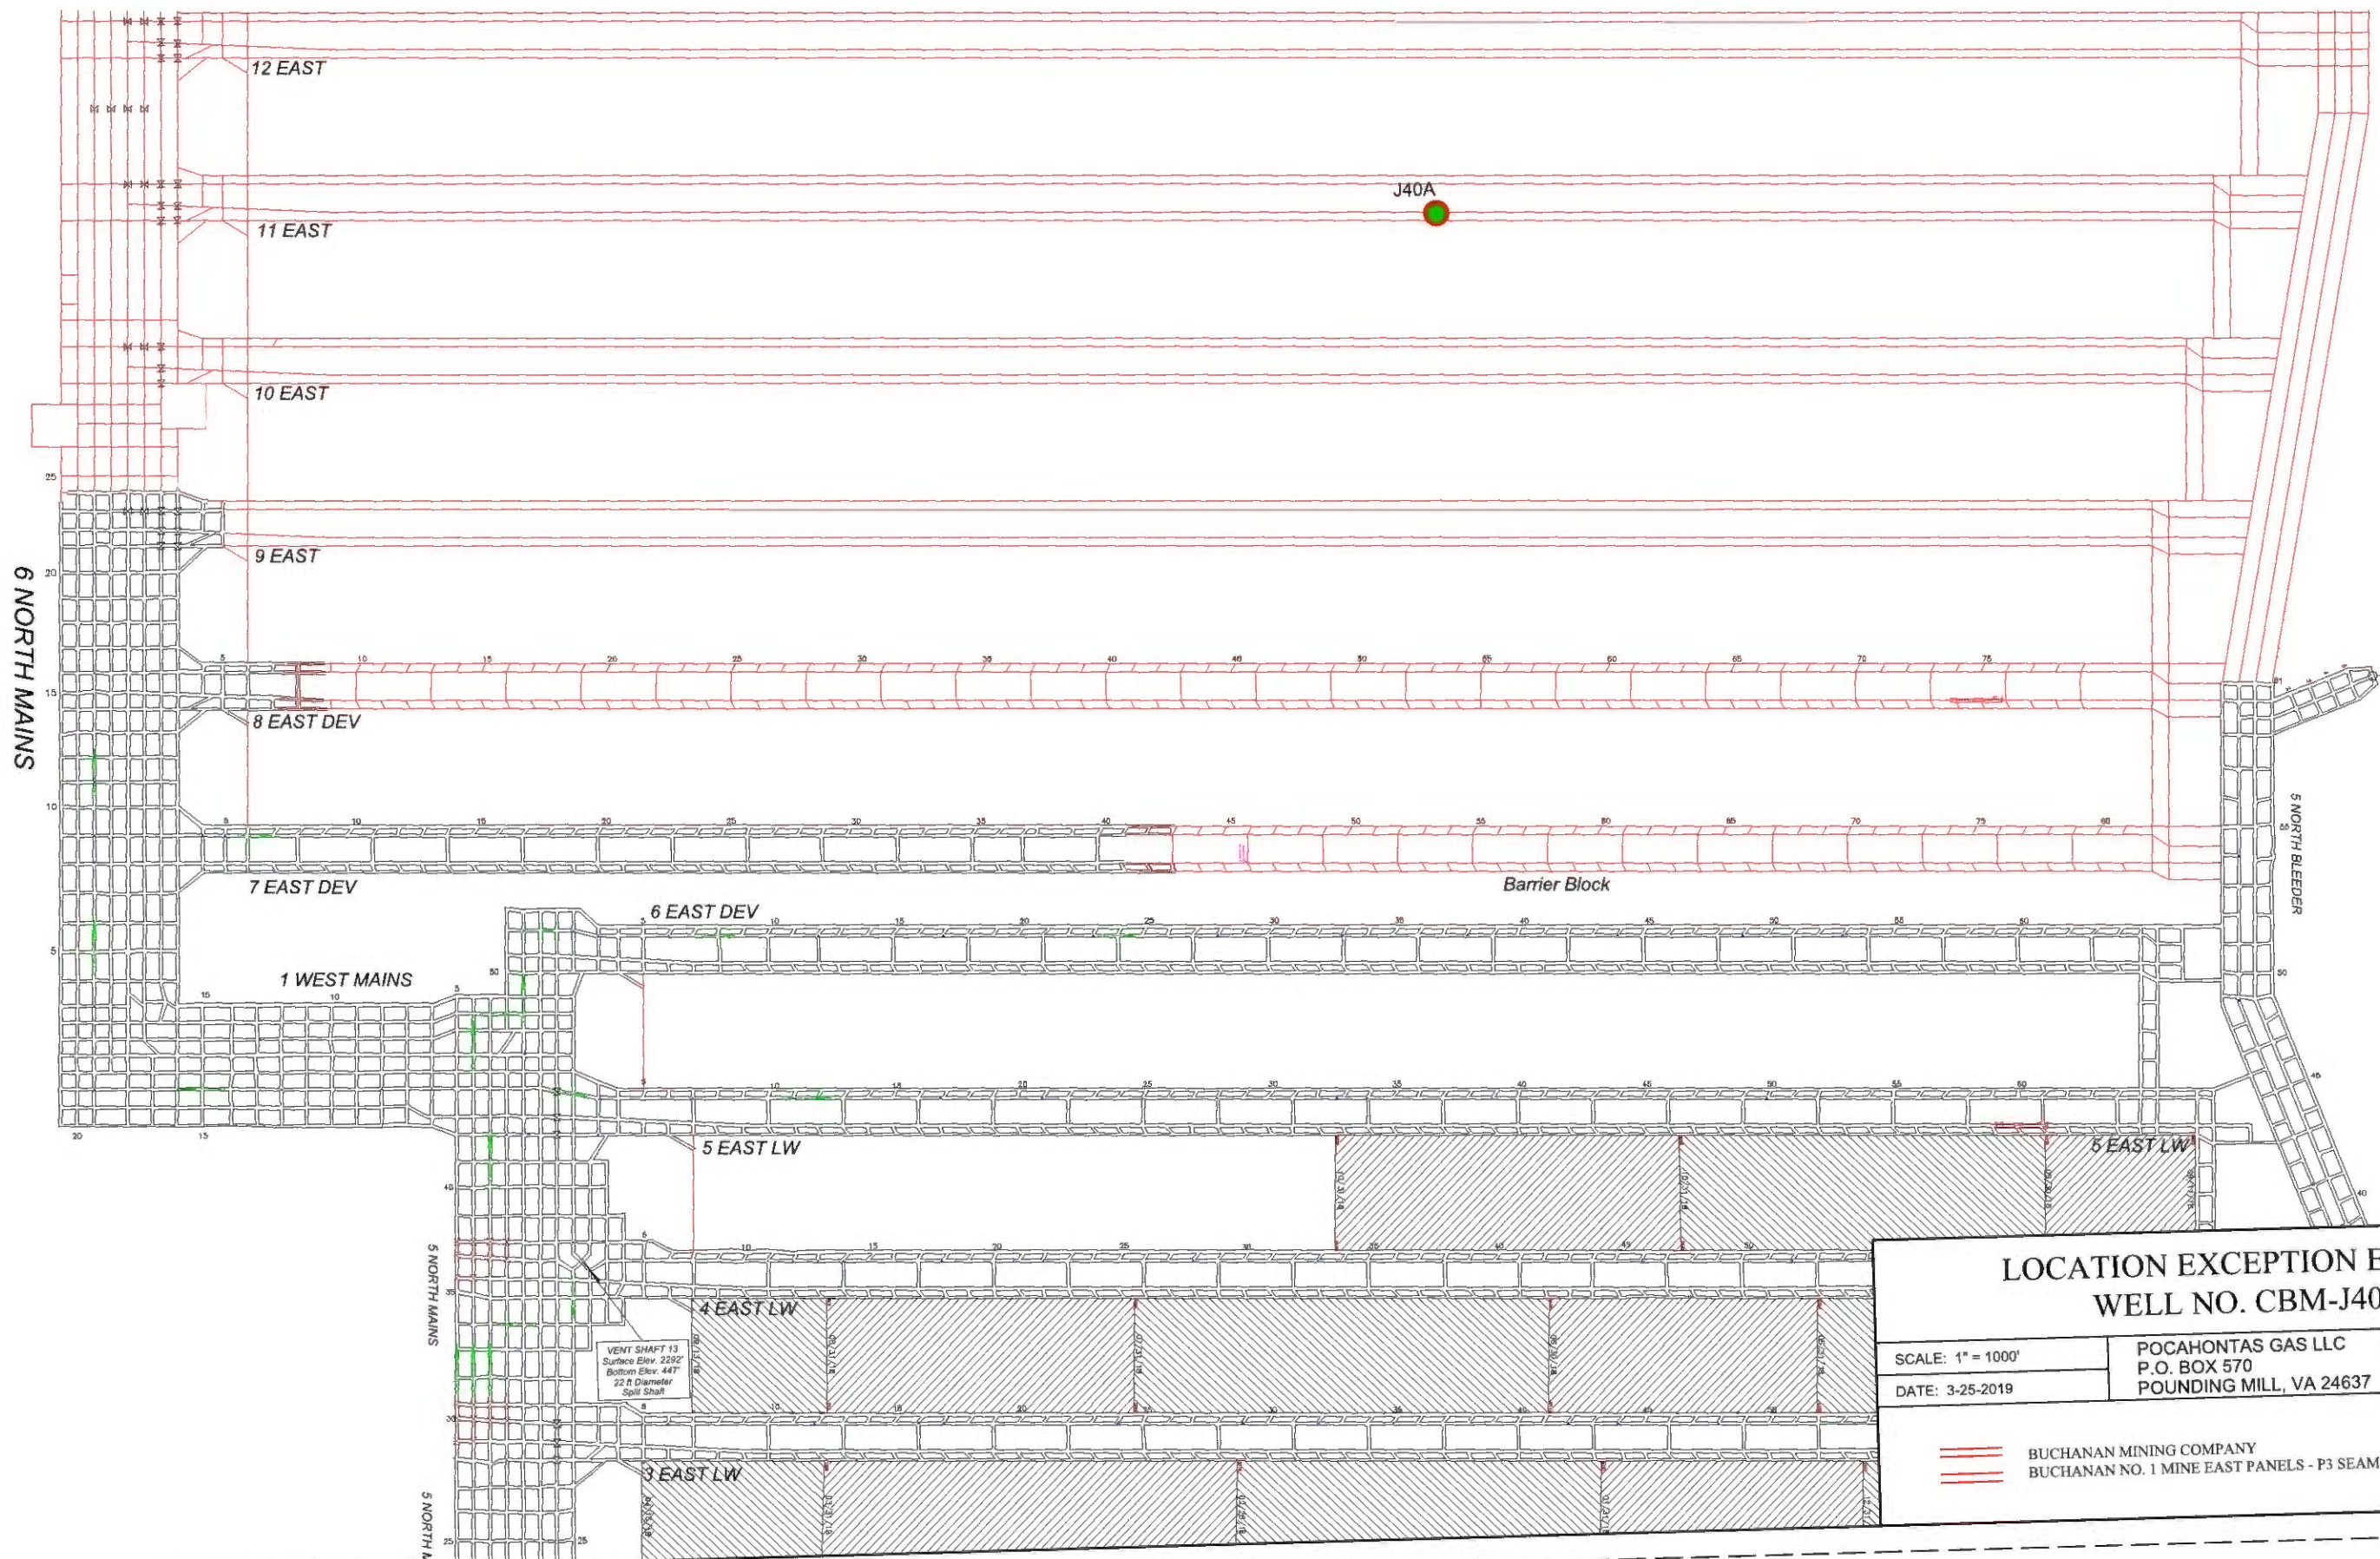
12 EAST

J40A

11 EAST

10 EAST

25

9 EAST

20

6 NORTH MAINS

15

8 EAST DEV

5 10 15 20 25 30 35 40 45 50 55 60 65 70 75

10

7 EAST DEV

5 10 15 20 25 30 35 40 45 50 55 60 65 70 75 80

Barrier Block

5 NORTH BLEEDER

6 EAST DEV

5

1 WEST MAINS

15 10

5 10 15 20 25 30 35 40 45 50 55 60

50

5 10 15 20 25 30 35 40 45 50 55 60

45

20 15

5 EAST LW

5 EAST LW

40

5 NORTH MAINS

35

10 15 20 25 30 35 40 45 50

4 EAST LW

VENT SHAFT 13
Surface Elev. 2292'
Bottom Elev. 447'
22 ft Diameter
Split Shaft

30

10 15 20 25 30 35 40 45 50

3 EAST LW

5 NORTH M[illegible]

25

LOCATION EXCEPTION E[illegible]
WELL NO. CBM-J40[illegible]

SCALE: 1" = 1000'

DATE: 3-25-2019

POCAHONTAS GAS LLC
P.O. BOX 570
POUNDING MILL, VA 24637

BUCHANAN MINING COMPANY
BUCHANAN NO. 1 MINE EAST PANELS - P3 SEAM